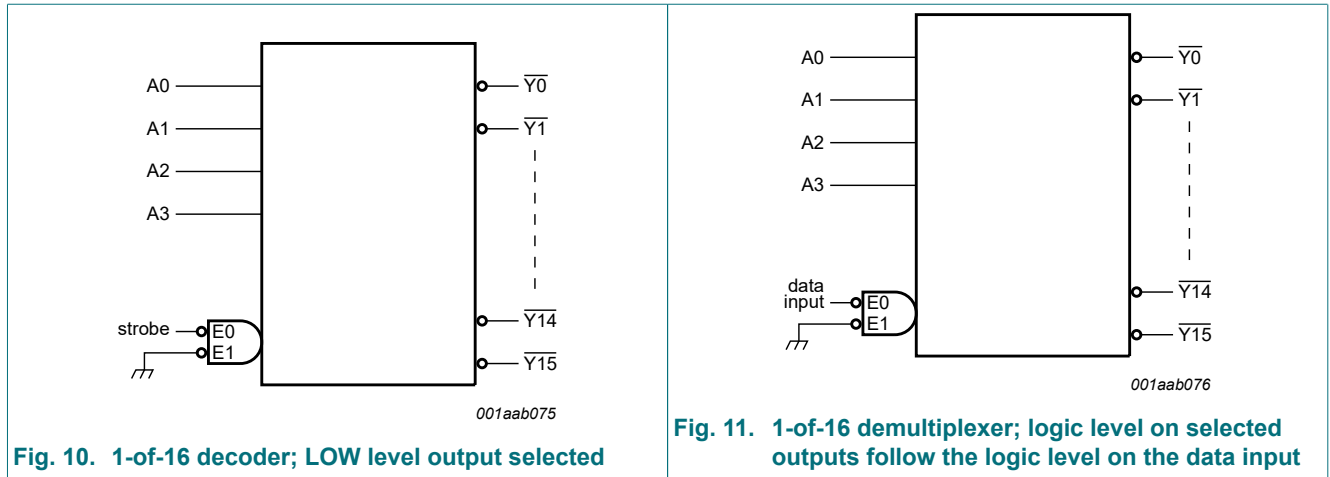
A0
A1
A2
A3
strobe
E0
E1
$\overline{Y0}$
$\overline{Y1}$
$\overline{Y14}$
$\overline{Y15}$
001aab075

Fig. 10. 1-of-16 decoder; LOW level output selected

A0
A1
A2
A3
data input
E0
E1
$\overline{Y0}$
$\overline{Y1}$
$\overline{Y14}$
$\overline{Y15}$
001aab076

Fig. 11. 1-of-16 demultiplexer; logic level on selected outputs follow the logic level on the data input